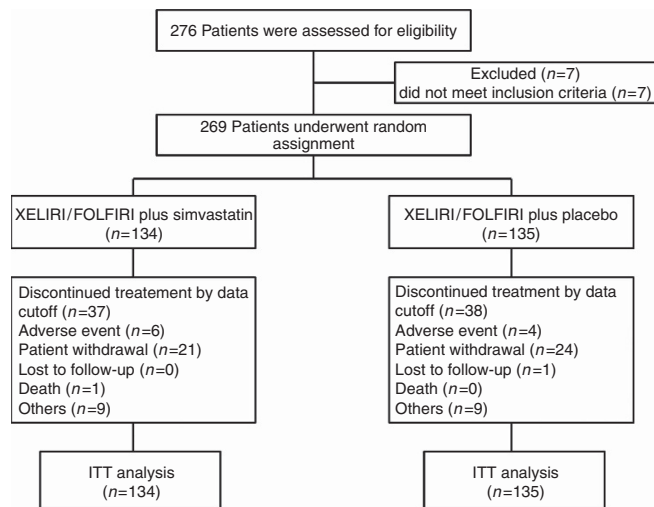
276 Patients were assessed for eligibility

Excluded ($n$=7)
did not meet inclusion criteria ($n$=7)

269 Patients underwent random assignment

XELIRI/FOLFIRI plus simvastatin ($n$=134)

XELIRI/FOLFIRI plus placebo ($n$=135)

Discontinued treatement by data cutoff ($n$=37)
Adverse event ($n$=6)
Patient withdrawal ($n$=21)
Lost to follow-up ($n$=0)
Death ($n$=1)
Others ($n$=9)

Discontinued treatement by data cutoff ($n$=38)
Adverse event ($n$=4)
Patient withdrawal ($n$=24)
Lost to follow-up ($n$=1)
Death ($n$=0)
Others ($n$=9)

ITT analysis ($n$=134)

ITT analysis ($n$=135)